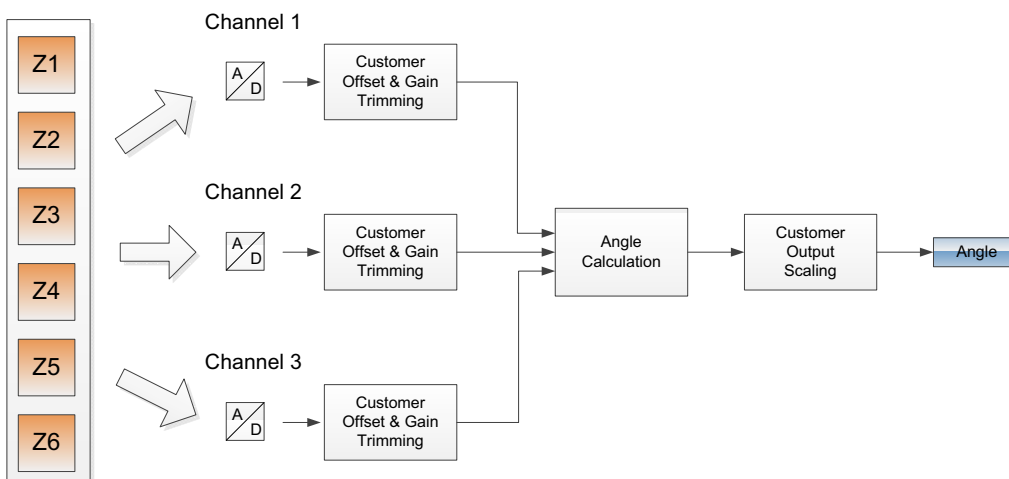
Z1
Z2
Z3
Z4
Z5
Z6

Channel 1
A
D
Customer Offset & Gain Trimming

Channel 2
A
D
Customer Offset & Gain Trimming

Channel 3
A
D
Customer Offset & Gain Trimming

Angle Calculation

Customer Output Scaling

Angle